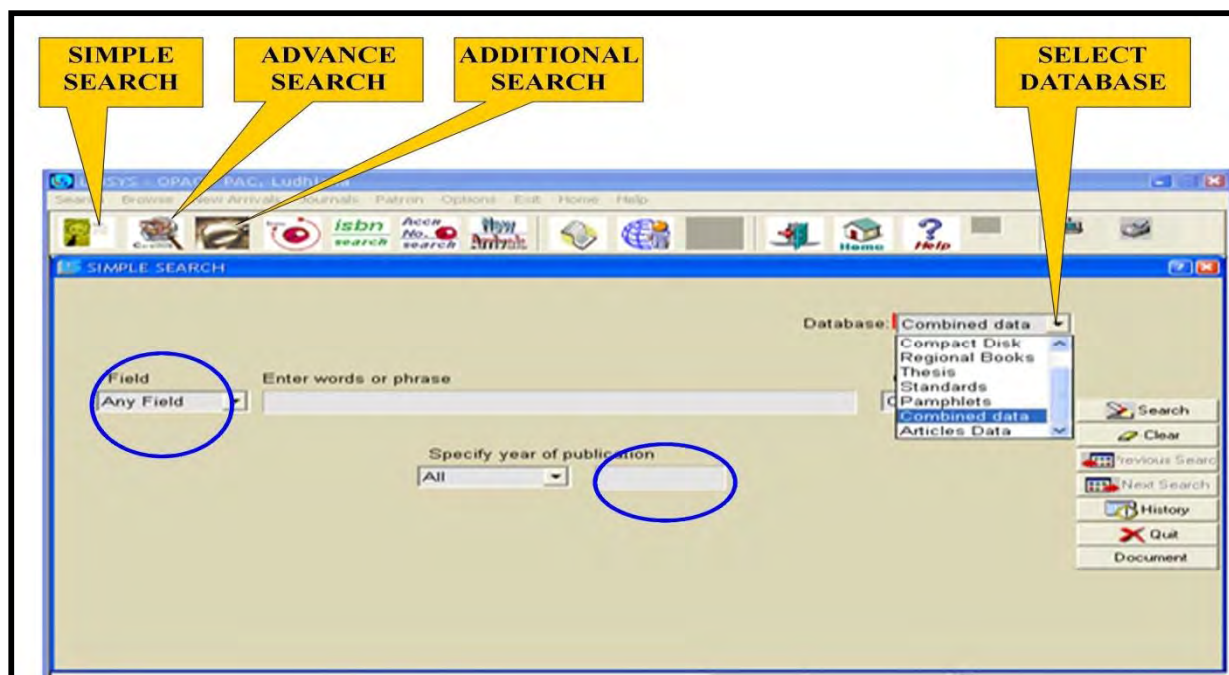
SIMPLE SEARCH

ADVANCE SEARCH

ADDITIONAL SEARCH

SELECT DATABASE

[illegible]SYS - OPAC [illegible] PAC, Ludhi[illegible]

Search Browse New Arrivals Journals Patron Options Exit Home Help

isbn search

Accn No. search

New Arrivals

Home

Help

SIMPLE SEARCH

Database: Combined data

Compact Disk
Regional Books
Thesis
Standards
Pamphlets
Combined data
Articles Data

Field

Any Field

Enter words or phrase

Specify year of publication

All

Search

Clear

Previous Search

Next Search

History

Quit

Document